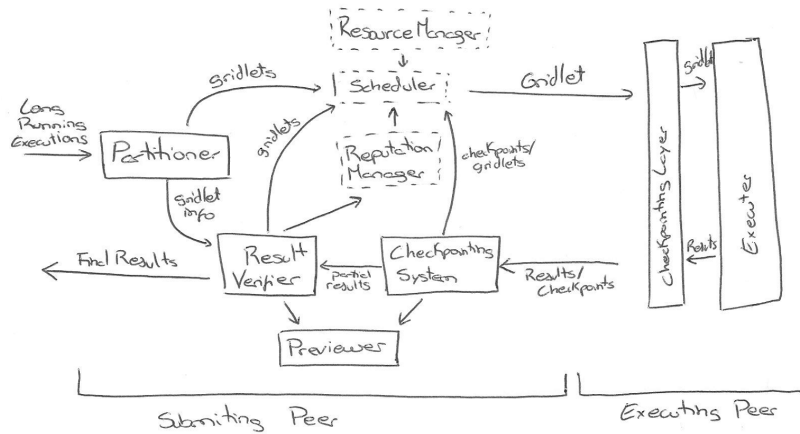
Resource Manager

Gridlets

Scheduler

Gridlet

Gridlet

Long Running Executions

Partitioner

Gridlets

Reputation Manager

checkpoints/ gridlets

Checkpointing Layer

Executer

Gridlet info

Final Results

Result Verifier

partial results

Checkpointing System

Results/ Checkpoints

Results

Previewer

Submitting Peer

Executing Peer